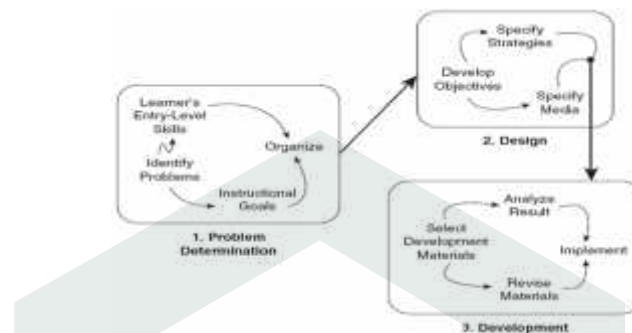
Specify Strategies

Develop Objectives

Specify Media

2. Design

Learner's Entry-Level Skills

Identify Problems

Organize

Instructional Goals

1. Problem Determination

Analyze Result

Select Development Materials

Implement

Revise Materials

3. Development